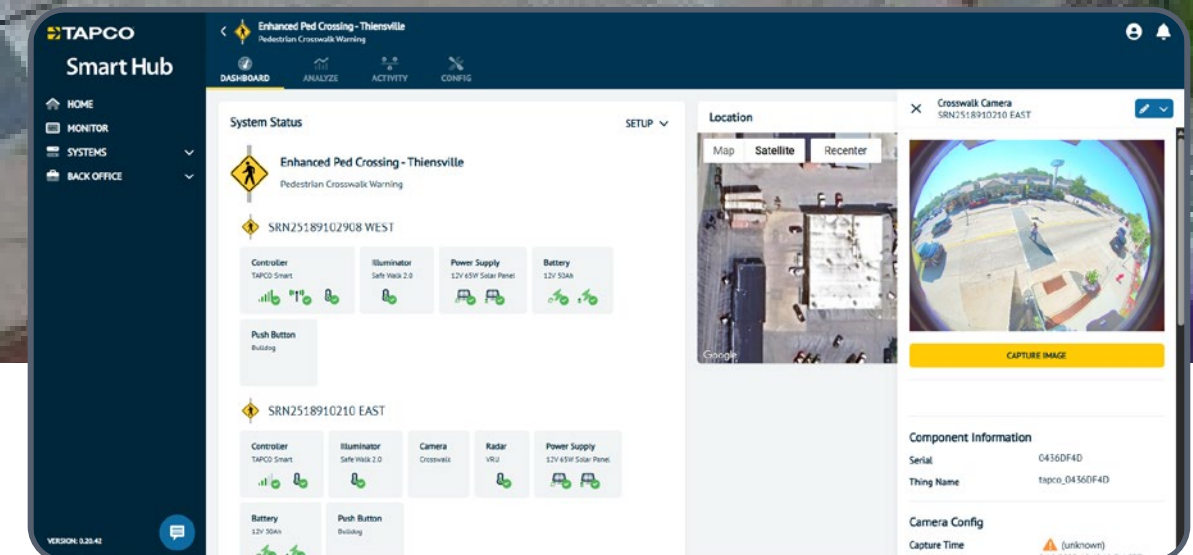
TAPCO
Smart Hub

HOME
MONITOR
SYSTEMS
BACK OFFICE

VERSION: 0.20.42

Enhanced Ped Crossing - Thiensville
Pedestrian Crosswalk Warning

DASHBOARD ANALYZE ACTIVITY CONFIG

System Status
SETUP

Enhanced Ped Crossing - Thiensville
Pedestrian Crosswalk Warning

SRN25189102908 WEST

Controller
TAPCO Smart

Illuminator
Safe Walk 2.0

Power Supply
12V 65W Solar Panel

Battery
12V 50Ah

Push Button
Bulldog

SRN2518910210 EAST

Controller
TAPCO Smart

Illuminator
Safe Walk 2.0

Camera
Crosswalk

Radar
VRU

Power Supply
12V 65W Solar Panel

Battery
12V 50Ah

Push Button
Bulldog

Location
Map Satellite Recenter
Google

Crosswalk Camera
SRN2518910210 EAST

CAPTURE IMAGE

Component Information
Serial 0436DF4D
Thing Name tapco_0436DF4D

Camera Config
Capture Time (unknown)